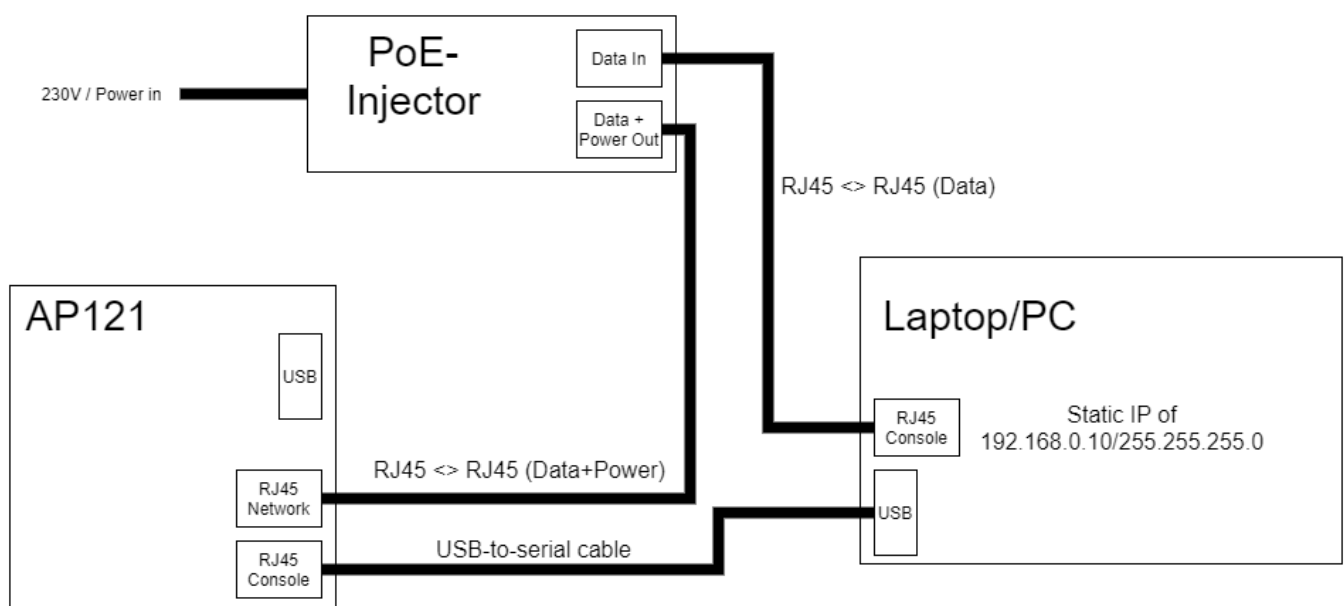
PoE-Injector

Data In

Data + Power Out

230V / Power in

RJ45 <> RJ45 (Data)

AP121

USB

Laptop/PC

RJ45 Console

Static IP of 192.168.0.10/255.255.255.0

RJ45 <> RJ45 (Data+Power)

RJ45 Network

USB

USB-to-serial cable

RJ45 Console